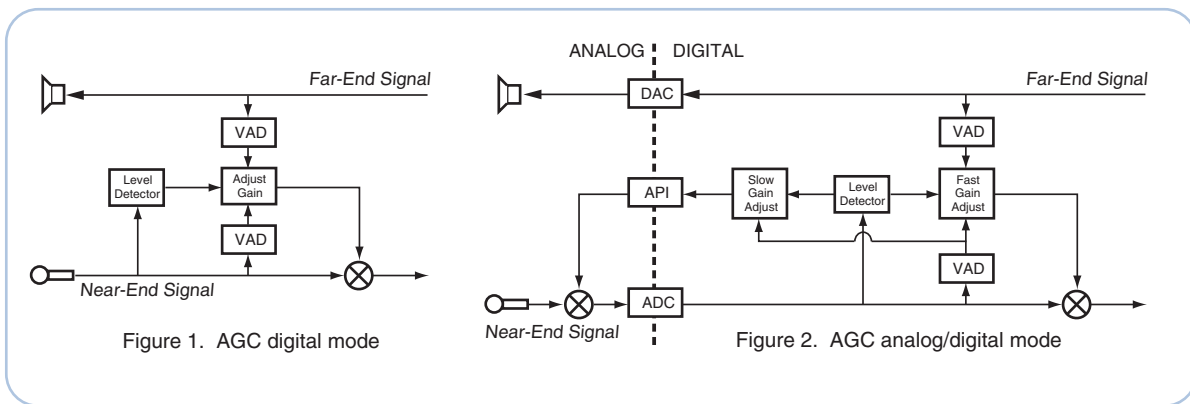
Far-End Signal

VAD

Level Detector

Adjust Gain

VAD

Near-End Signal

Figure 1. AGC digital mode

ANALOG DIGITAL

DAC

Far-End Signal

VAD

API

Slow Gain Adjust

Level Detector

Fast Gain Adjust

VAD

ADC

Near-End Signal

Figure 2. AGC analog/digital mode